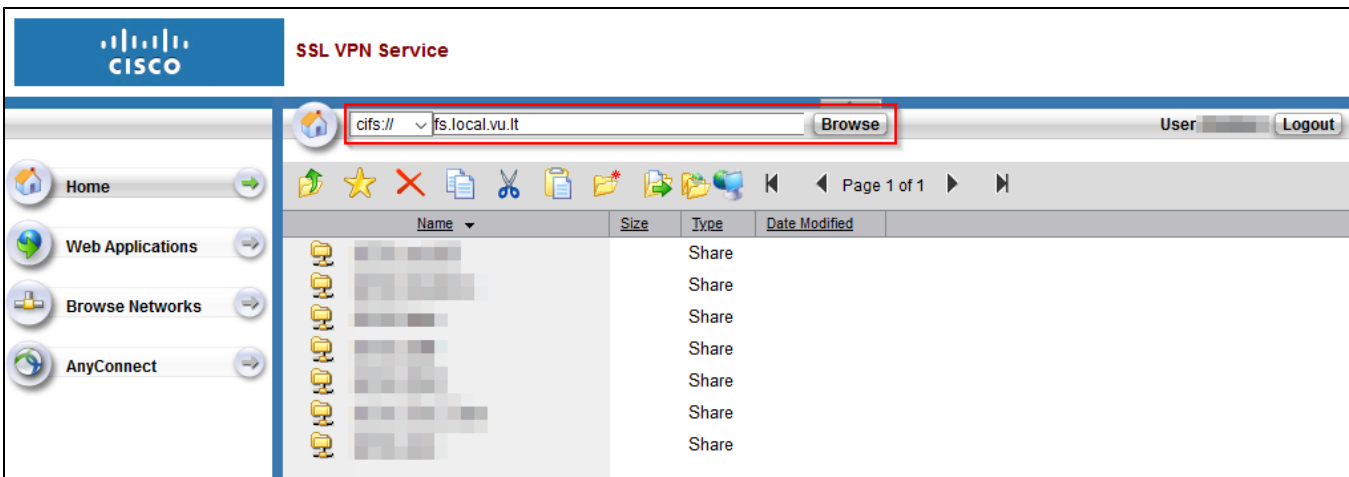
CISCO

SSL VPN Service

cifs:// fs.local.vu.lt Browse

User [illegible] Logout

Home

Web Applications

Browse Networks

AnyConnect

Page 1 of 1

| Name | Size | Type | Date Modified |
|---|---|---|---|
| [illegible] | | Share | |
| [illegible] | | Share | |
| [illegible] | | Share | |
| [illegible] | | Share | |
| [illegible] | | Share | |
| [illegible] | | Share | |
| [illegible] | | Share | |